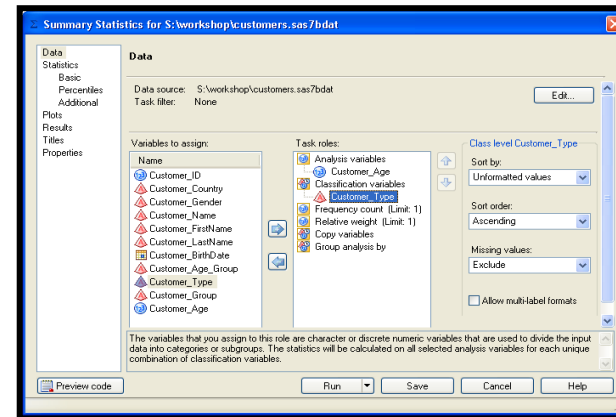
Summary Statistics for S:\workshop\customers.sas7bdat

Data
Statistics
Basic
Percentiles
Additional
Plots
Results
Titles
Properties

Data

Data source: S:\workshop\customers.sas7bdat
Task filter: None

Edit...

Variables to assign:

| Name |
|---|
| Customer_ID |
| Customer_Country |
| Customer_Gender |
| Customer_Name |
| Customer_FirstName |
| Customer_LastName |
| Customer_BirthDate |
| Customer_Age_Group |
| Customer_Type |
| Customer_Group |
| Customer_Age |

Task roles:
Analysis variables
Customer_Age
Classification variables
Customer_Type
Frequency count (Limit: 1)
Relative weight (Limit: 1)
Copy variables
Group analysis by

Class level Customer_Type
Sort by:
Unformatted values
Sort order:
Ascending
Missing values:
Exclude
Allow multi-label formats

The variables that you assign to this role are character or discrete numeric variables that are used to divide the input data into categories or subgroups. The statistics will be calculated on all selected analysis variables for each unique combination of classification variables.

Preview code
Run
Save
Cancel
Help